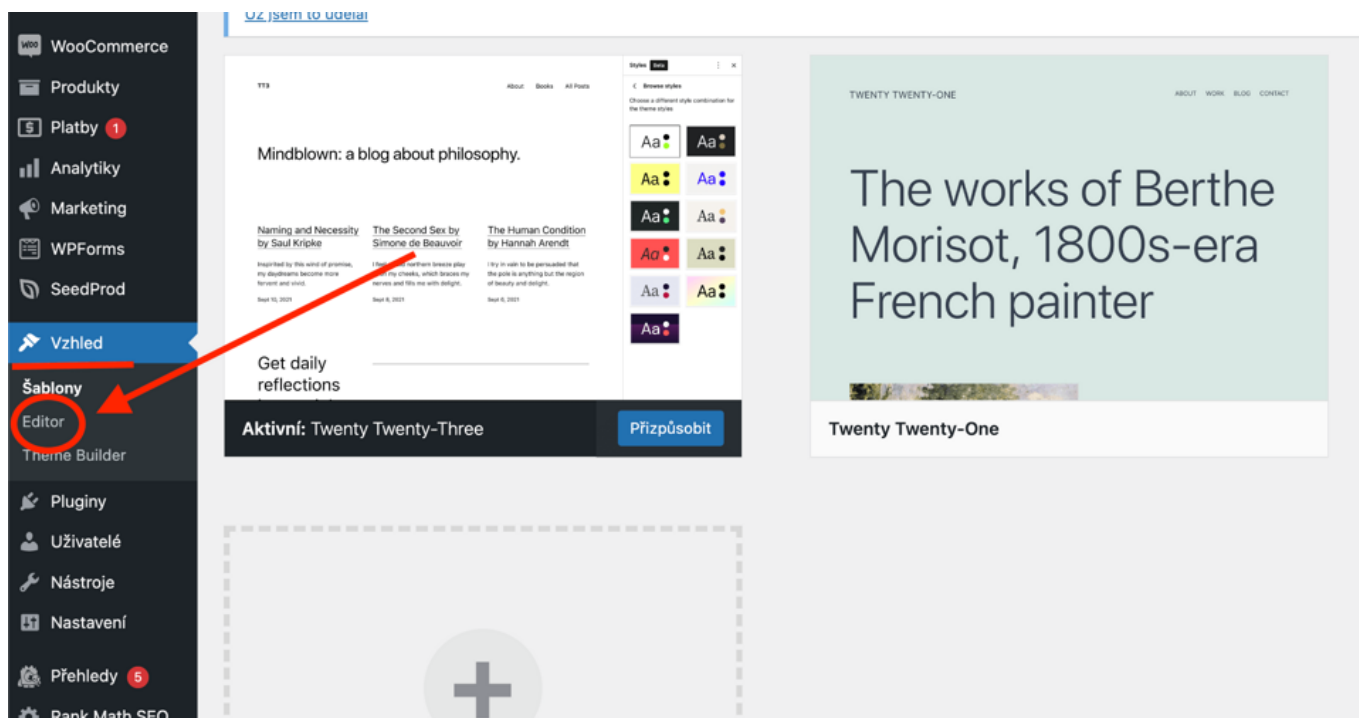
WooCommerce
Produkty
Platby 1
Analytiky
Marketing
WPForms
SeedProd
Vzhled
Šablony
Editor
Theme Builder
Pluginy
Uživatelé
Nástroje
Nastavení
Přehledy 5
Rank Math SEO

Už jsem to udělal

TT3
About Books All Posts
Mindblown: a blog about philosophy.
Naming and Necessity by Saul Kripke
The Second Sex by Simone de Beauvoir
The Human Condition by Hannah Arendt
Inspired by this wind of promise, my daydreams become more fervent and vivid.
I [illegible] northern breeze play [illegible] my cheeks, which braces my nerves and fills me with delight.
I try in vain to be persuaded that the pole is anything but the region of beauty and delight.
Sept 10, 2021
Sept 8, 2021
Sept 8, 2021
Get daily reflections

Styles Beta
Browse styles
Choose a different style combination for the theme styles
Aa Aa Aa Aa Aa Aa Aa Aa Aa Aa Aa

Aktivní: Twenty Twenty-Three
Přizpůsobit

TWENTY TWENTY-ONE
ABOUT WORK BLOG CONTACT
The works of Berthe Morisot, 1800s-era French painter
Twenty Twenty-One